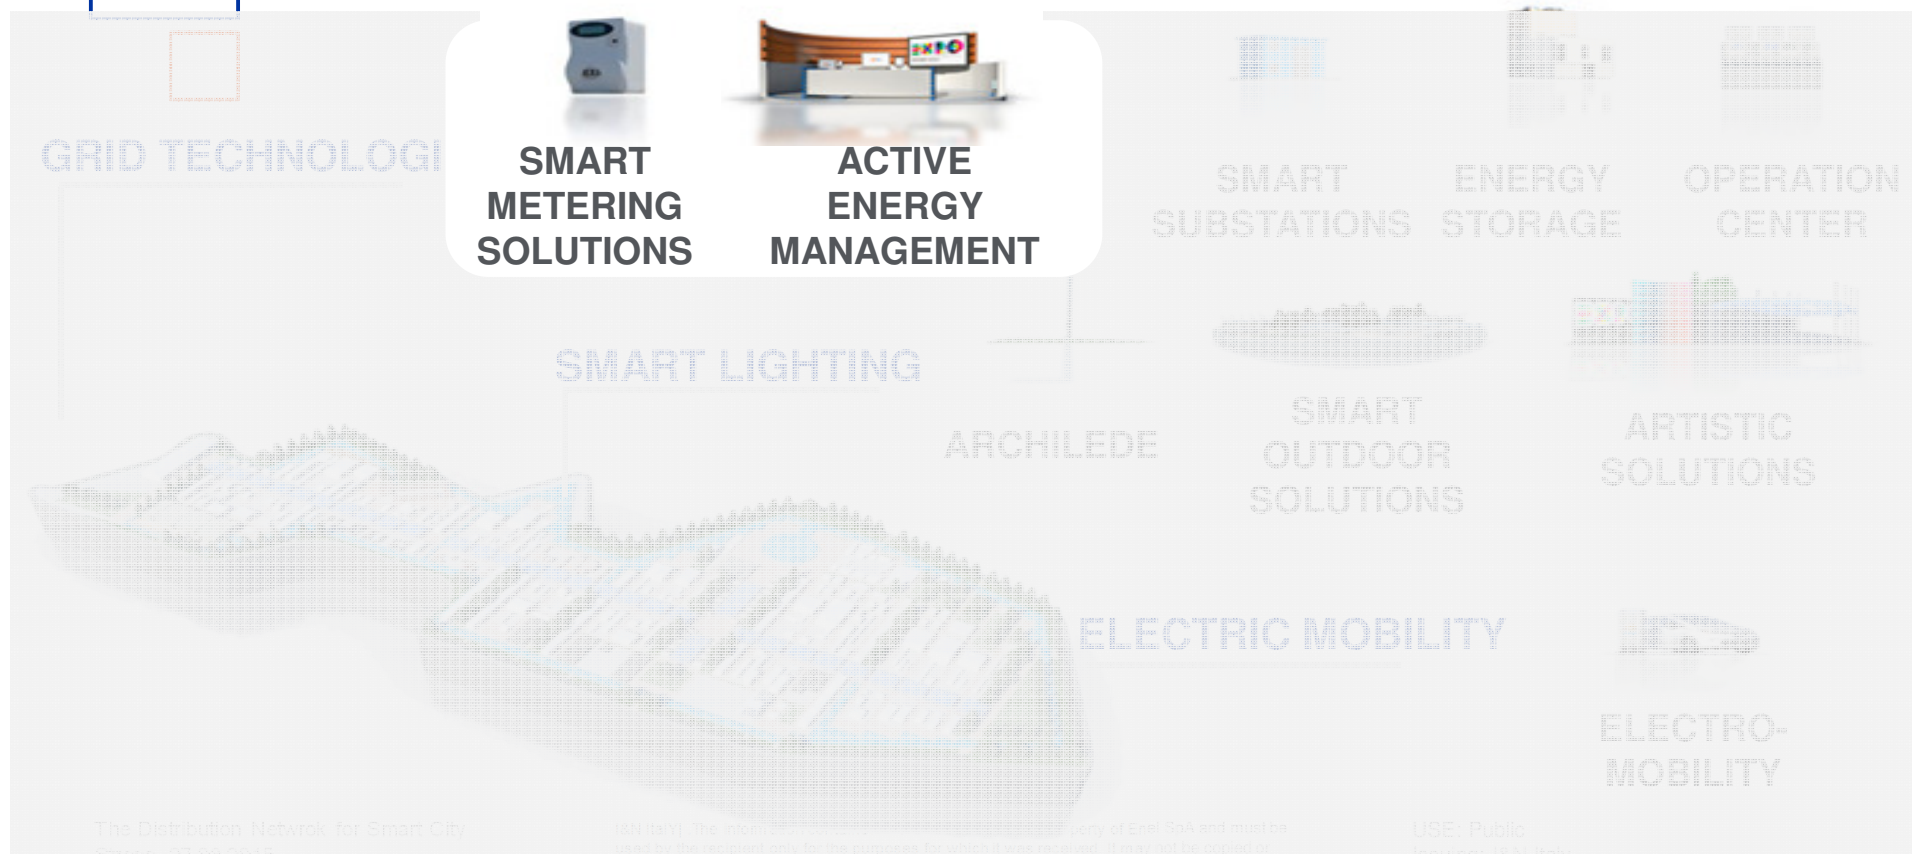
GRID TECHNOLOGI

SMART METERING SOLUTIONS

ACTIVE ENERGY MANAGEMENT

SMART SUBSTATIONS

ENERGY STORAGE

OPERATION CENTER

SMART LIGHTING

ARCHILEDE

SMART OUTDOOR SOLUTIONS

ARTISTIC SOLUTIONS

ELECTRIC MOBILITY

ELECTRO-MOBILITY

The Distribution Network for Smart City

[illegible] The information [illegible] property of Enel SpA and must be used by the recipient only for the purposes for which it was received. It may not be copied or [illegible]

USE: Public